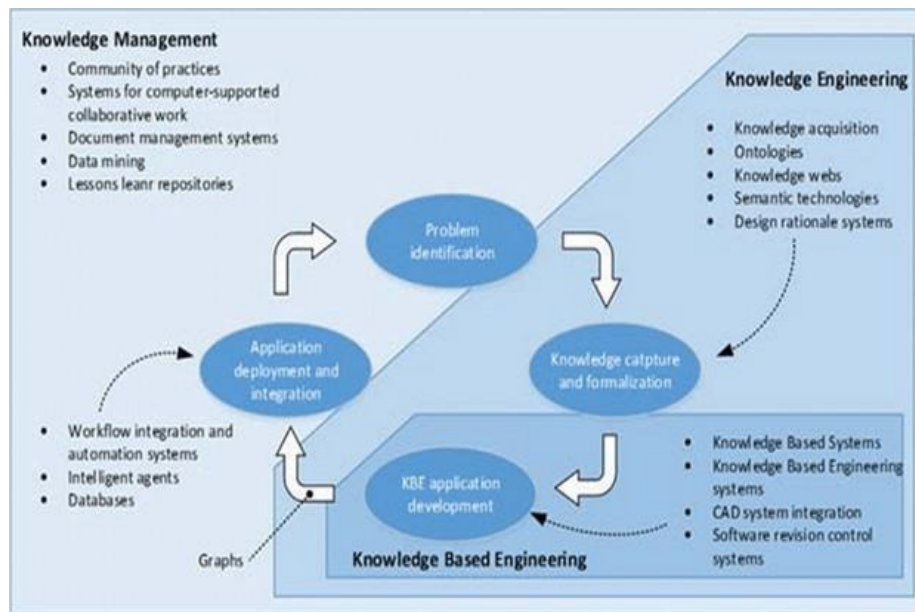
Knowledge Management
- Community of practices
- Systems for computer-supported collaborative work
- Document management systems
- Data mining
- Lessons leanr repositories

Knowledge Engineering
- Knowledge acquisition
- Ontologies
- Knowledge webs
- Semantic technologies
- Design rationale systems

Problem identification

Knowledge catpture and formalization

Application deployment and integration

KBE application development

- Workflow integration and automation systems
- Intelligent agents
- Databases

- Knowledge Based Systems
- Knowledge Based Engineering systems
- CAD system integration
- Software revision control systems

Graphs

Knowledge Based Engineering